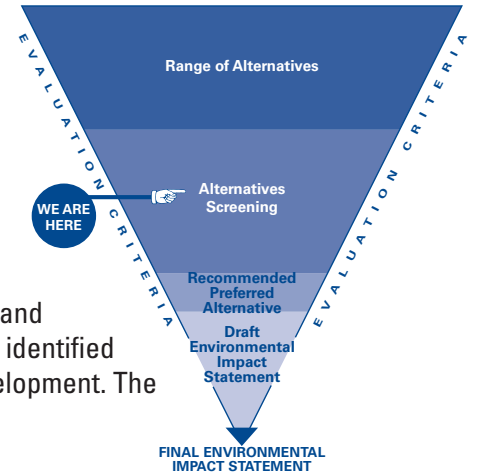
EVALUATION CRITERIA

EVALUATION CRITERIA

Range of Alternatives

WE ARE HERE

Alternatives Screening

Recommended Preferred Alternative

Draft Environmental Impact Statement

FINAL ENVIRONMENTAL IMPACT STATEMENT

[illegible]and
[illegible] identified
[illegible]elopment. The